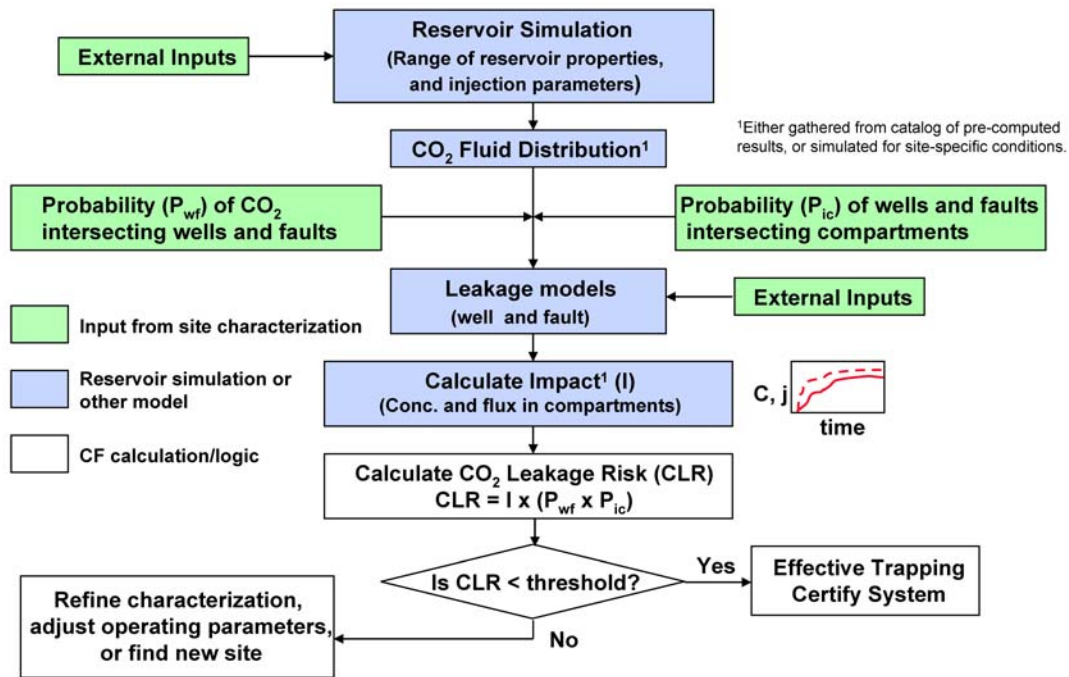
Reservoir Simulation
(Range of reservoir properties, and injection parameters)

External Inputs

$^1$Either gathered from catalog of pre-computed results, or simulated for site-specific conditions.

$CO_2$ Fluid Distribution$^1$

Probability ($P_{wf}$) of $CO_2$ intersecting wells and faults

Probability ($P_{ic}$) of wells and faults intersecting compartments

Leakage models
(well and fault)

External Inputs

Input from site characterization

Reservoir simulation or other model

CF calculation/logic

Calculate Impact$^1$ (I)
(Conc. and flux in compartments)

C, j

time

Calculate $CO_2$ Leakage Risk (CLR)
CLR = I x ($P_{wf}$ x $P_{ic}$)

Is CLR < threshold?

Yes

Effective Trapping
Certify System

No

Refine characterization, adjust operating parameters, or find new site